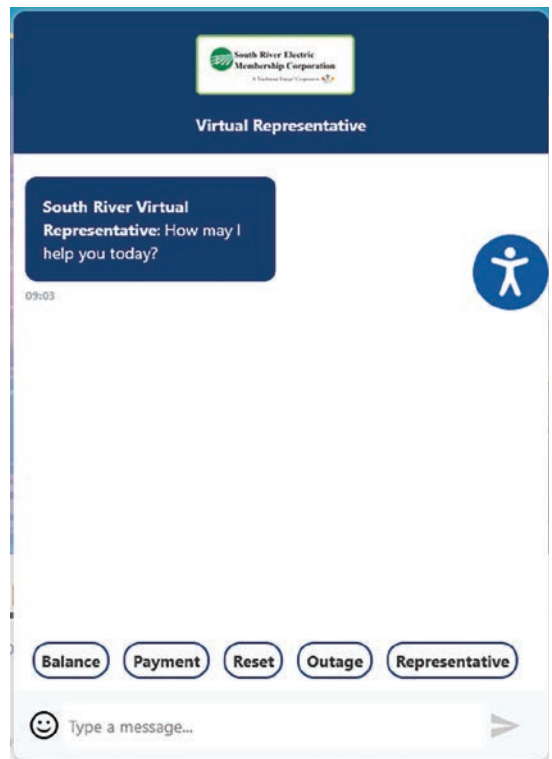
South River Electric Membership Corporation

A Touchstone Energy® Cooperative

Virtual Representative

**South River Virtual Representative:** How may I help you today?

09:03

Balance Payment Reset Outage Representative

Type a message...